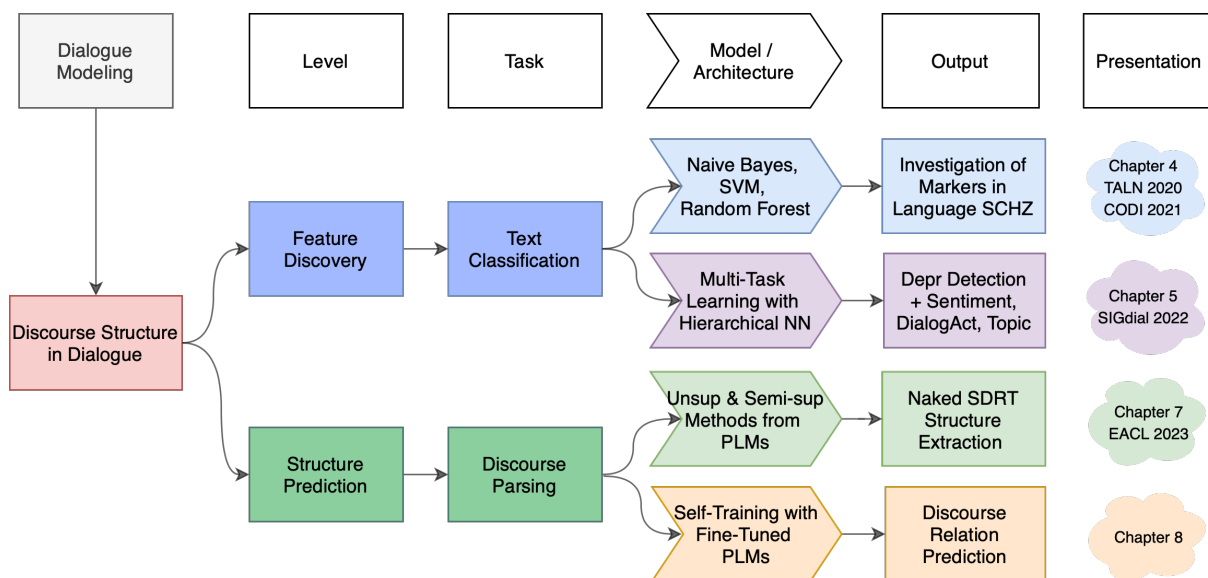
Dialogue Modeling

Level

Task

Model / Architecture

Output

Presentation

Discourse Structure in Dialogue

Feature Discovery

Text Classification

Naive Bayes, SVM, Random Forest

Investigation of Markers in Language SCHZ

Chapter 4 TALN 2020 CODI 2021

Multi-Task Learning with Hierarchical NN

Depr Detection + Sentiment, DialogAct, Topic

Chapter 5 SIGdial 2022

Structure Prediction

Discourse Parsing

Unsup & Semi-sup Methods from PLMs

Naked SDRT Structure Extraction

Chapter 7 EACL 2023

Self-Training with Fine-Tuned PLMs

Discourse Relation Prediction

Chapter 8